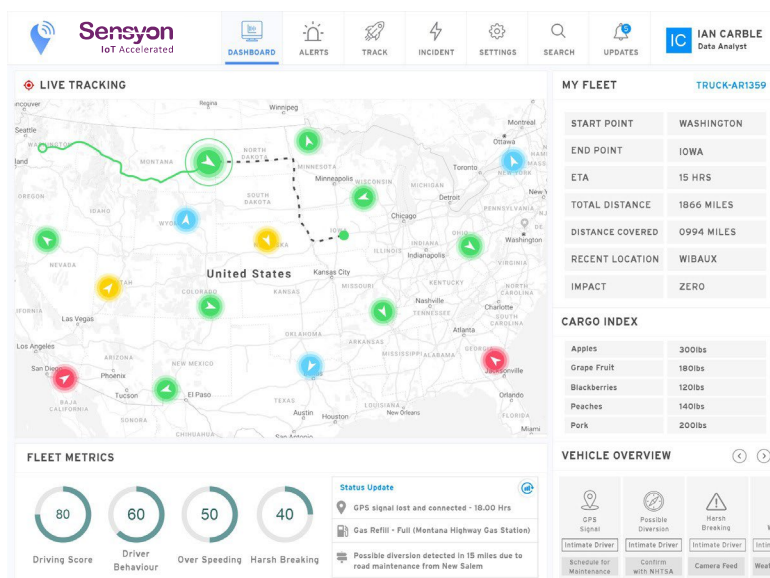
Sensyon
IoT Accelerated

DASHBOARD ALERTS TRACK INCIDENT SETTINGS SEARCH UPDATES

IC IAN CARBLE
Data Analyst

LIVE TRACKING

Regina Winnipeg Seattle MONTANA NORTH DAKOTA SOUTH DAKOTA Minneapolis WISCONSIN Ottawa Toronto Detroit Chicago Washington IOWA NEVADA United States Kansas City Indianapolis Las Vegas Nashville Atlanta San Diego Tucson El Paso Austin Houston Jacksonville BAJA CALIFORNIA CHIHUAHUA

MY FLEET TRUCK-AR1359

| START POINT | WASHINGTON |
|---|---|
| END POINT | IOWA |
| ETA | 15 HRS |
| TOTAL DISTANCE | 1866 MILES |
| DISTANCE COVERED | 0994 MILES |
| RECENT LOCATION | WIBAUX |
| IMPACT | ZERO |

CARGO INDEX

| Apples | 300lbs |
|---|---|
| Grape Fruit | 180lbs |
| Blackberries | 120lbs |
| Peaches | 140lbs |
| Pork | 200lbs |

FLEET METRICS

80 Driving Score
60 Driver Behaviour
50 Over Speeding
40 Harsh Breaking

Status Update
GPS signal lost and connected - 18.00 Hrs
Gas Refill - Full (Montana Highway Gas Station)
Possible diversion detected in 15 miles due to road maintenance from New Salem

VEHICLE OVERVIEW

GPS Signal
Intimate Driver
Schedule for Maintenance

Possible Diversion
Intimate Driver
Confirm with NHTSA

Harsh Breaking
Intimate Driver
Camera Feed

Intimate Driver
Weat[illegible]